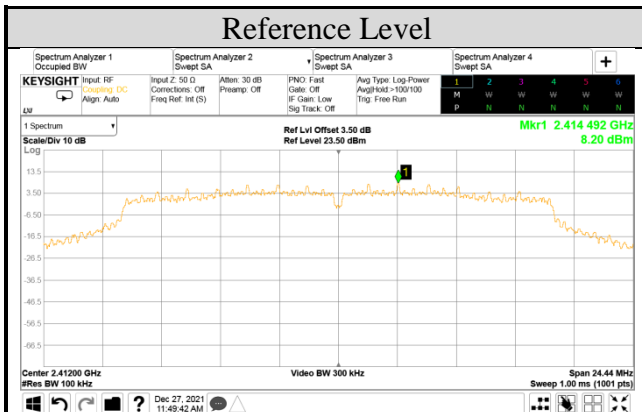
Reference Level

Spectrum Analyzer 1
Occupied BW

Spectrum Analyzer 2
Swept SA

Spectrum Analyzer 3
Swept SA

Spectrum Analyzer 4
Swept SA

+

KEYSIGHT Input: RF
Coupling: DC
Align: Auto

LU

Input Z: 50 Ω
Corrections: Off
Freq Ref: Int (S)

Atten: 30 dB
Preamp: Off

PNO: Fast
Gate: Off
IF Gain: Low
Sig Track: Off

Avg Type: Log-Power
Avg|Hold:>100/100
Trig: Free Run

1 2 3 4 5 6
M W W W W W
P N N N N N

1 Spectrum

Scale/Div 10 dB
Log

Ref Lvl Offset 3.50 dB
Ref Level 23.50 dBm

Mkr1 2.414 492 GHz
8.20 dBm

13.5
3.50
-6.50
-16.5
-26.5
-36.5
-46.5
-56.5
-66.5

1

Center 2.41200 GHz
#Res BW 100 kHz

Video BW 300 kHz

Span 24.44 MHz
Sweep 1.00 ms (1001 pts)

?

Dec 27, 2021
11:49:42 AM